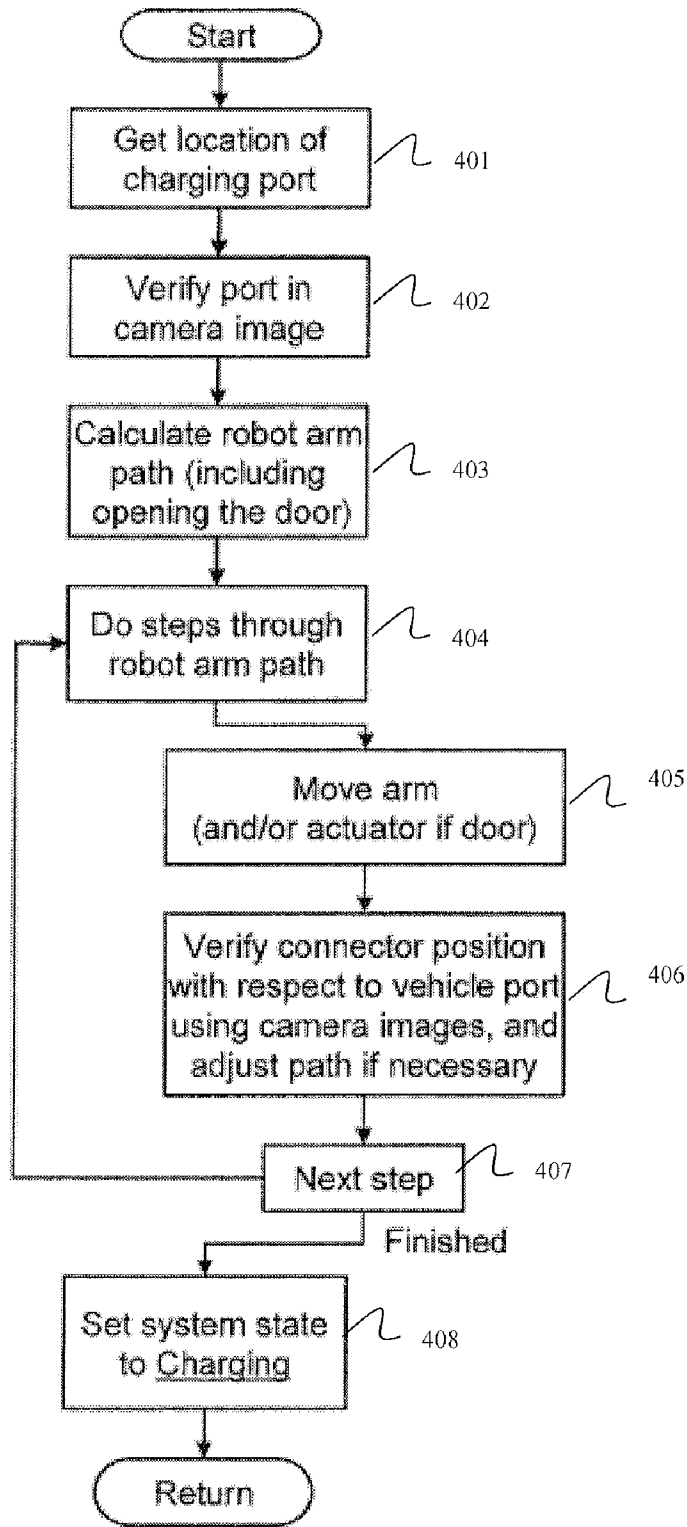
Start

Get location of charging port

401

Verify port in camera image

402

Calculate robot arm path (including opening the door)

403

Do steps through robot arm path

404

Move arm (and/or actuator if door)

405

Verify connector position with respect to vehicle port using camera images, and adjust path if necessary

406

Next step

407

Finished

Set system state to Charging

408

Return